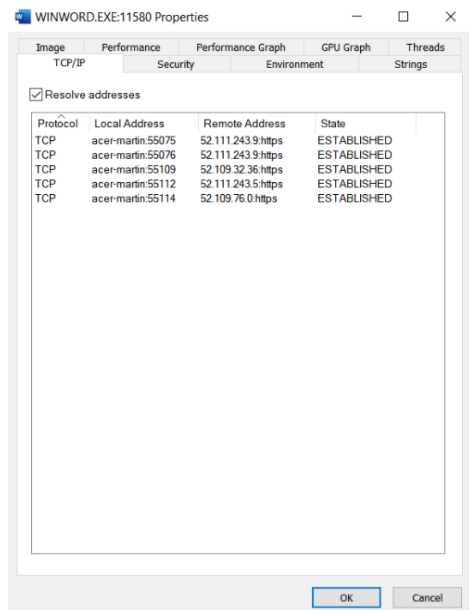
WINWORD.EXE:11580 Properties

Image | Performance | Performance Graph | GPU Graph | Threads
TCP/IP | Security | Environment | Strings

Resolve addresses

| Protocol | Local Address | Remote Address | State |
|---|---|---|---|
| TCP | acer-martin:55075 | 52.111.243.9:https | ESTABLISHED |
| TCP | acer-martin:55076 | 52.111.243.9:https | ESTABLISHED |
| TCP | acer-martin:55109 | 52.109.32.36:https | ESTABLISHED |
| TCP | acer-martin:55112 | 52.111.243.5:https | ESTABLISHED |
| TCP | acer-martin:55114 | 52.109.76.0:https | ESTABLISHED |

OK | Cancel